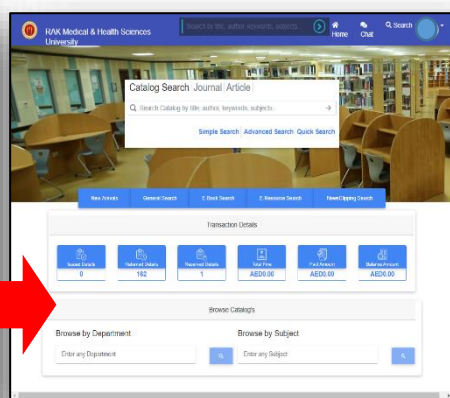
RAK Medical & Health Sciences University

Search in title, author, keywords, subjects

Home

Chat

Search

Catalog Search Journal Article

Search Catalog by title, author, keywords, subjects...

Simple Search Advanced Search Quick Search

New Arrivals

General Search

E Book Search

E Resource Search

NewsClipping Search

Transaction Details

Issued Details
0

Returned Details
182

Reserved Details
1

Total Fine
AED0.00

Paid Amount
AED0.00

Balance Amount
AED0.00

Browse Catalog's

Browse by Department

Enter any Department

Browse by Subject

Enter any Subject